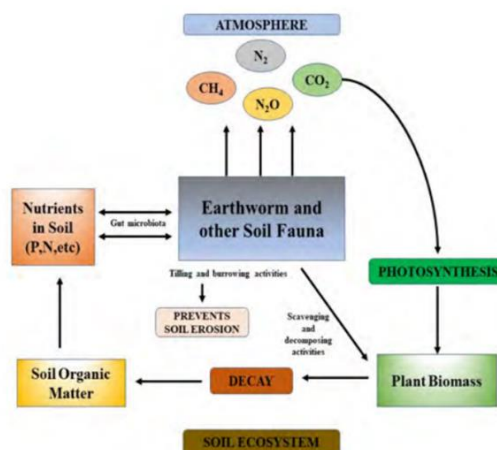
ATMOSPHERE

$N_2$

$CH_4$

$N_2O$

$CO_2$

Nutrients in Soil (P,N,etc)

Gut microbiota

Earthworm and other Soil Fauna

Tilling and burrowing activities

PREVENTS SOIL EROSION

Scavenging and decomposing activities

PHOTOSYNTHESIS

Soil Organic Matter

DECAY

Plant Biomass

SOIL ECOSYSTEM